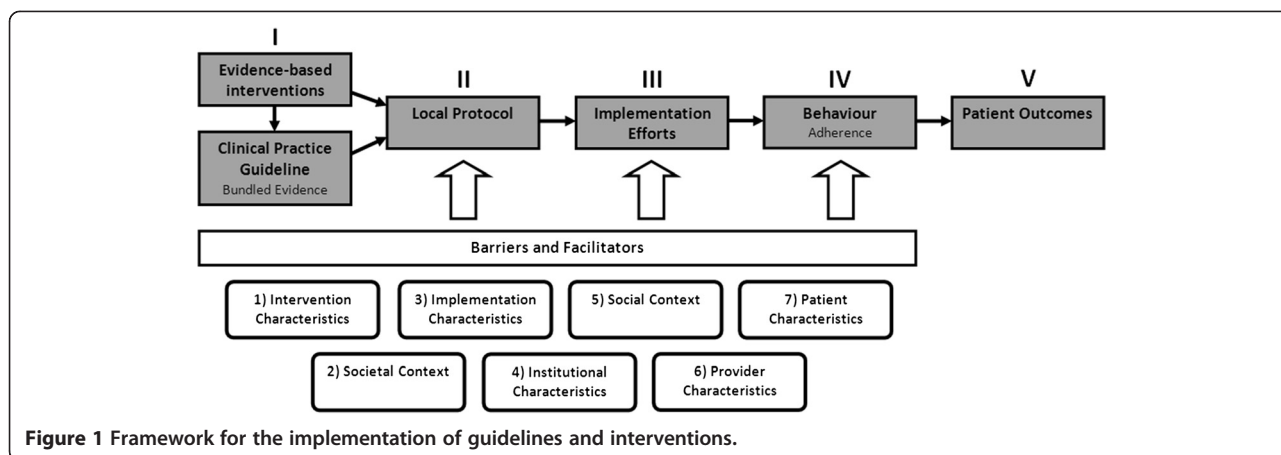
I

Evidence-based interventions

Clinical Practice Guideline
Bundled Evidence

II

Local Protocol

III

Implementation Efforts

IV

Behaviour
Adherence

V

Patient Outcomes

Barriers and Facilitators

1) Intervention Characteristics

3) Implementation Characteristics

5) Social Context

7) Patient Characteristics

2) Societal Context

4) Institutional Characteristics

6) Provider Characteristics

**Figure 1** Framework for the implementation of guidelines and interventions.